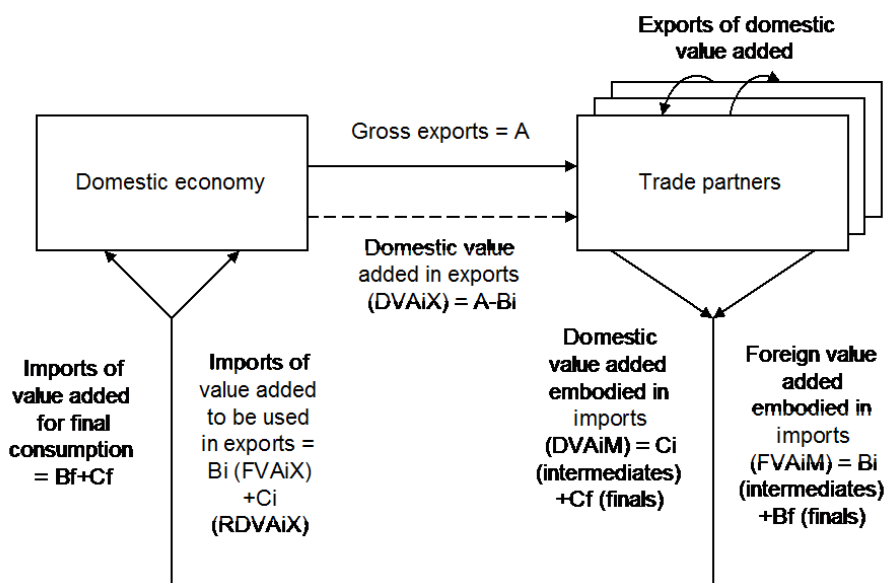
Exports of domestic value added

Gross exports = A

Domestic economy

Trade partners

Domestic value added in exports (DVAiX) = A-Bi

Imports of value added for final consumption = Bf+Cf

Imports of value added to be used in exports = Bi (FVAiX) +Ci (RDVAiX)

Domestic value added embodied in imports (DVAiM) = Ci (intermediates) +Cf (finals)

Foreign value added embodied in imports (FVAiM) = Bi (intermediates) +Bf (finals)